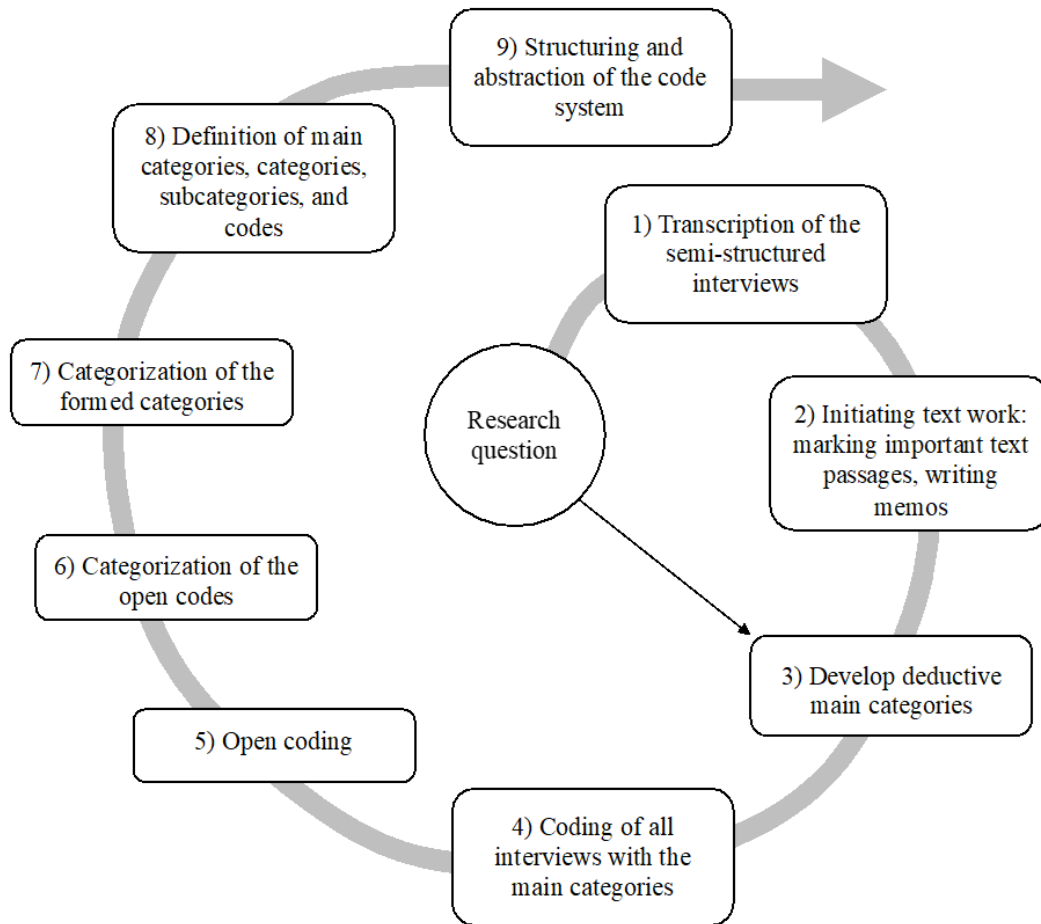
Research question

1) Transcription of the semi-structured interviews

2) Initiating text work: marking important text passages, writing memos

3) Develop deductive main categories

4) Coding of all interviews with the main categories

5) Open coding

6) Categorization of the open codes

7) Categorization of the formed categories

8) Definition of main categories, categories, subcategories, and codes

9) Structuring and abstraction of the code system